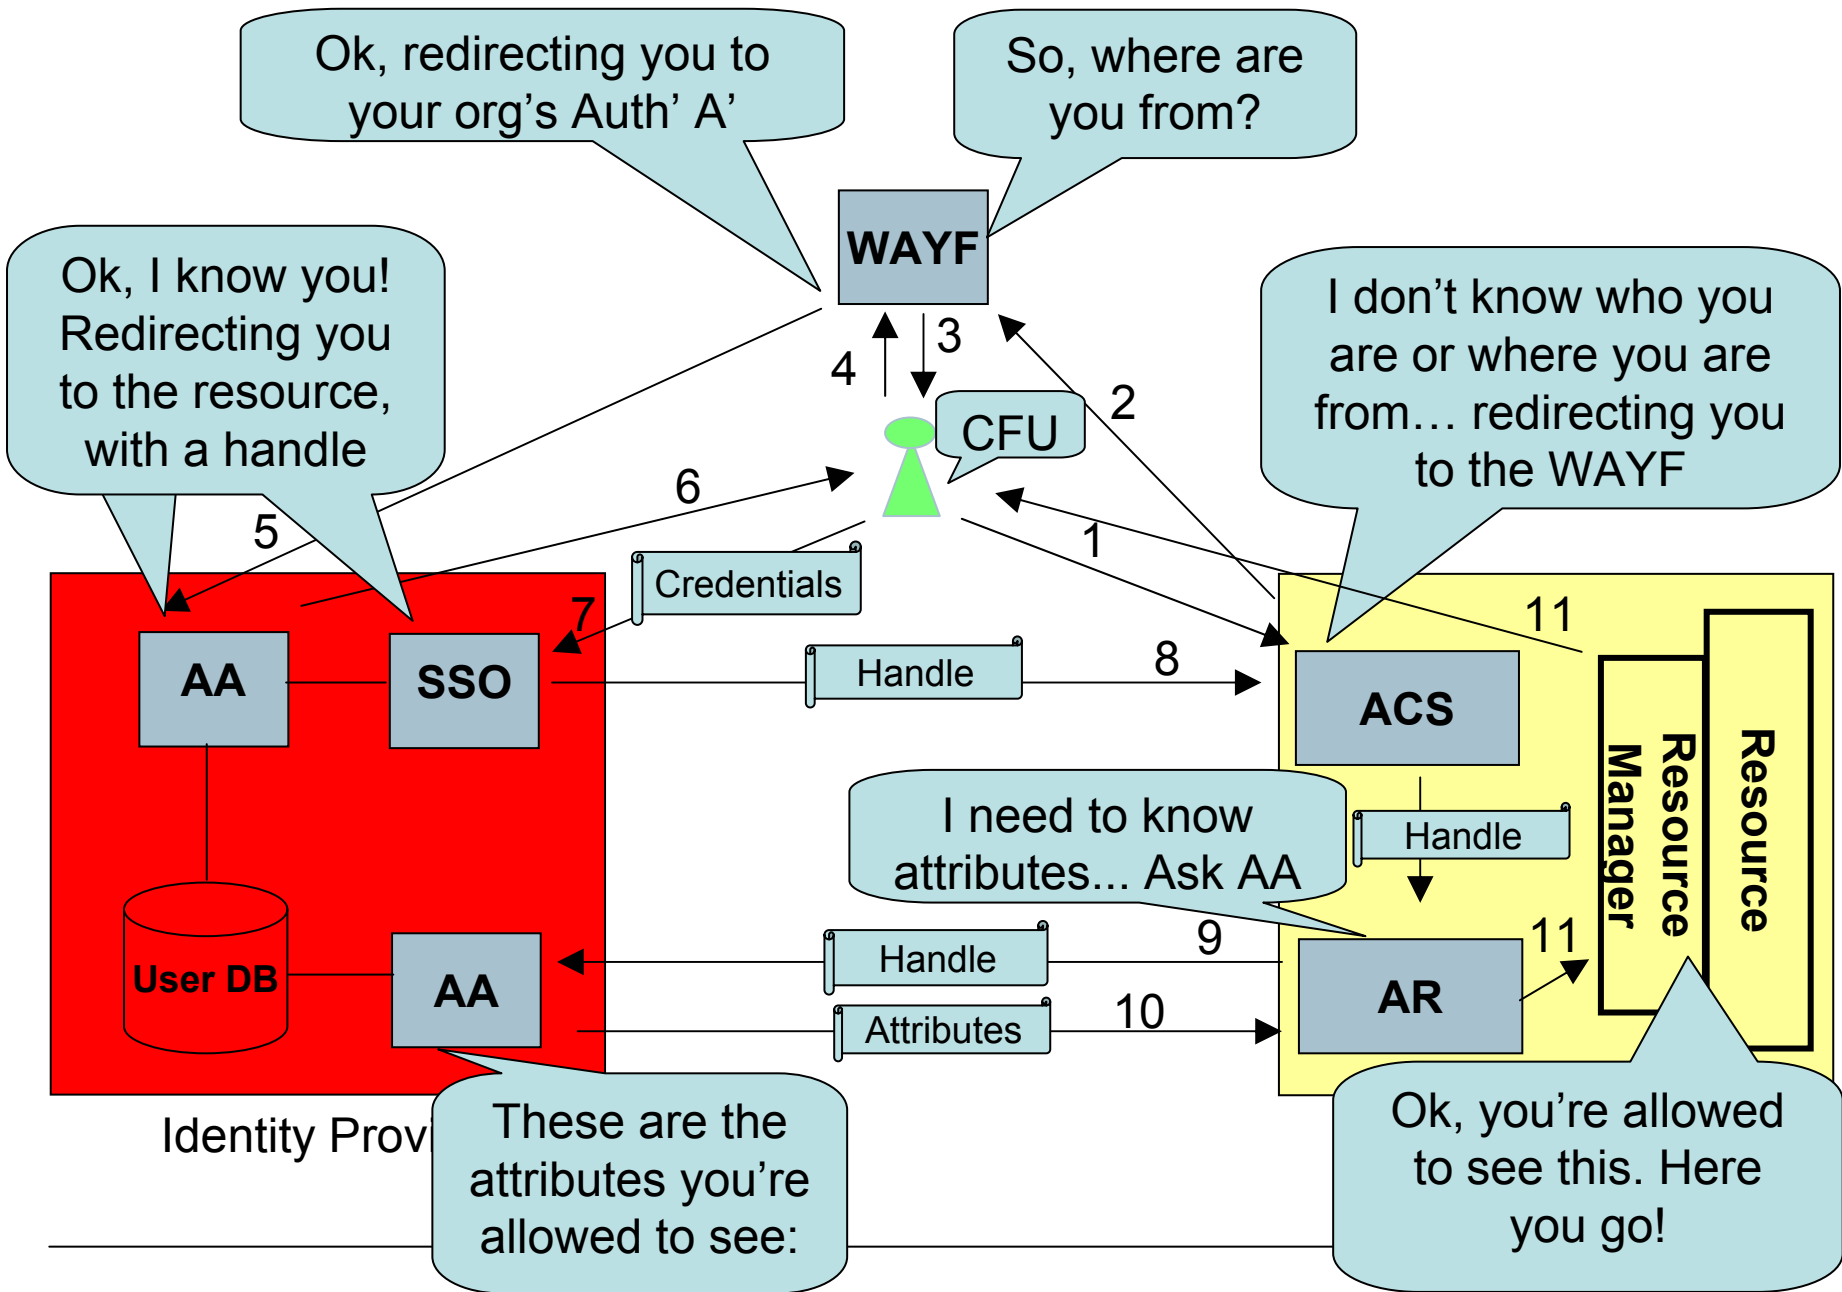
Ok, redirecting you to your org's Auth' A'

So, where are you from?

WAYF

Ok, I know you! Redirecting you to the resource, with a handle

I don't know who you are or where you are from… redirecting you to the WAYF

4

3

2

CFU

6

5

1

Credentials

7

11

AA

SSO

Handle

8

ACS

Resource Manager

Resource

I need to know attributes... Ask AA

Handle

User DB

AA

Handle

9

11

AR

Attributes

10

Identity Prov

These are the attributes you're allowed to see:

Ok, you're allowed to see this. Here you go!